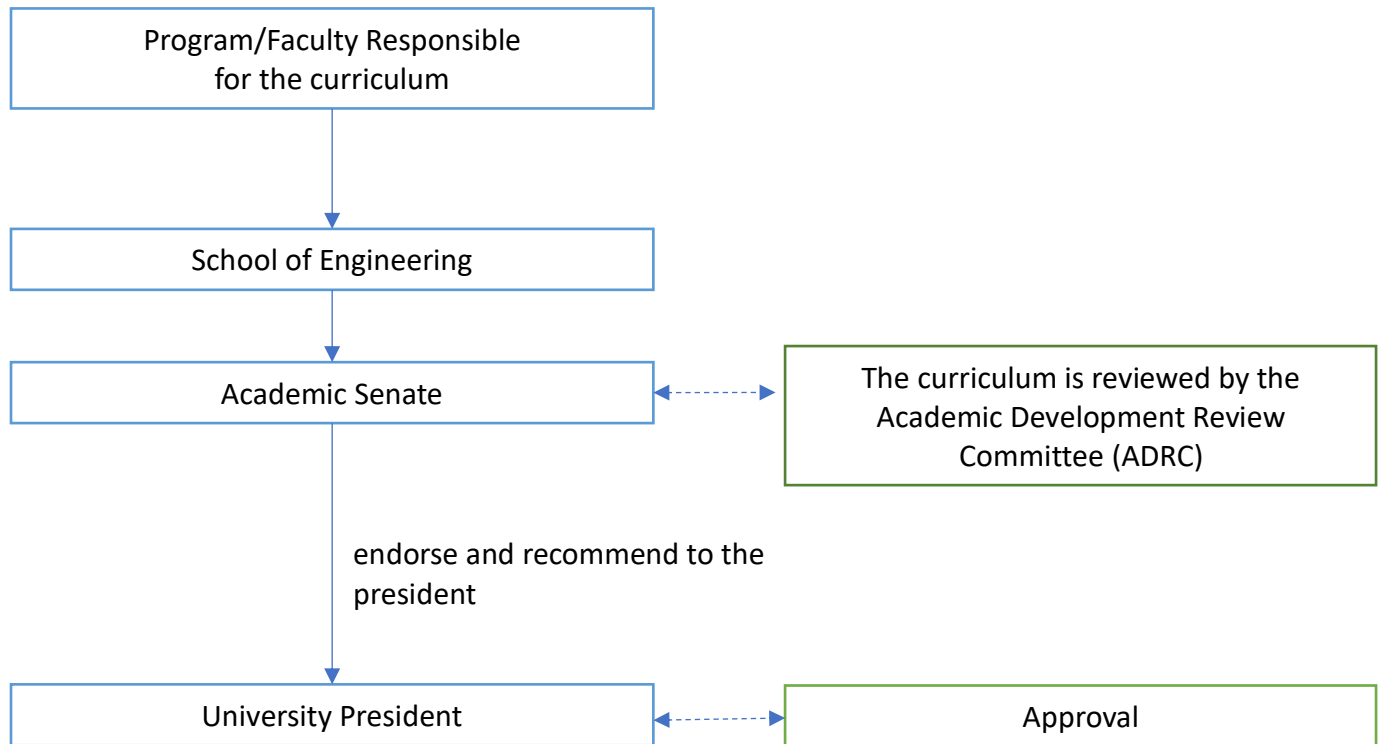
Program/Faculty Responsible for the curriculum

School of Engineering

Academic Senate

The curriculum is reviewed by the Academic Development Review Committee (ADRC)

endorse and recommend to the president

University President

Approval